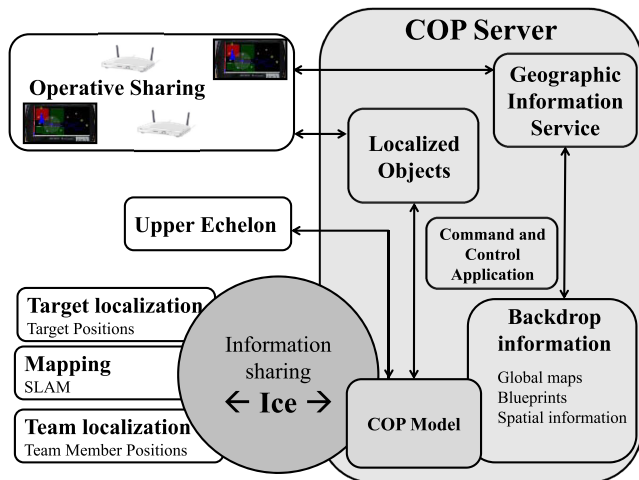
COP Server

Operative Sharing

Geographic Information Service

Localized Objects

Upper Echelon

Command and Control Application

Target localization
Target Positions

Mapping
SLAM

Team localization
Team Member Positions

Information sharing
← Ice →

Backdrop information

Global maps
Blueprints
Spatial information

COP Model